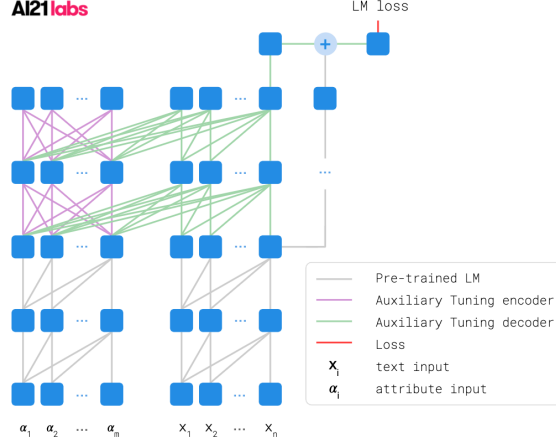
AI21labs

LM loss

+

···

···

···

···

···

···

···

···

···

···

Pre-trained LM
Auxiliary Tuning encoder
Auxiliary Tuning decoder
Loss
$x_i$ text input
$\alpha_i$ attribute input

$\alpha_1$ $\alpha_2$ ··· $\alpha_m$ $x_1$ $x_2$ ··· $x_n$